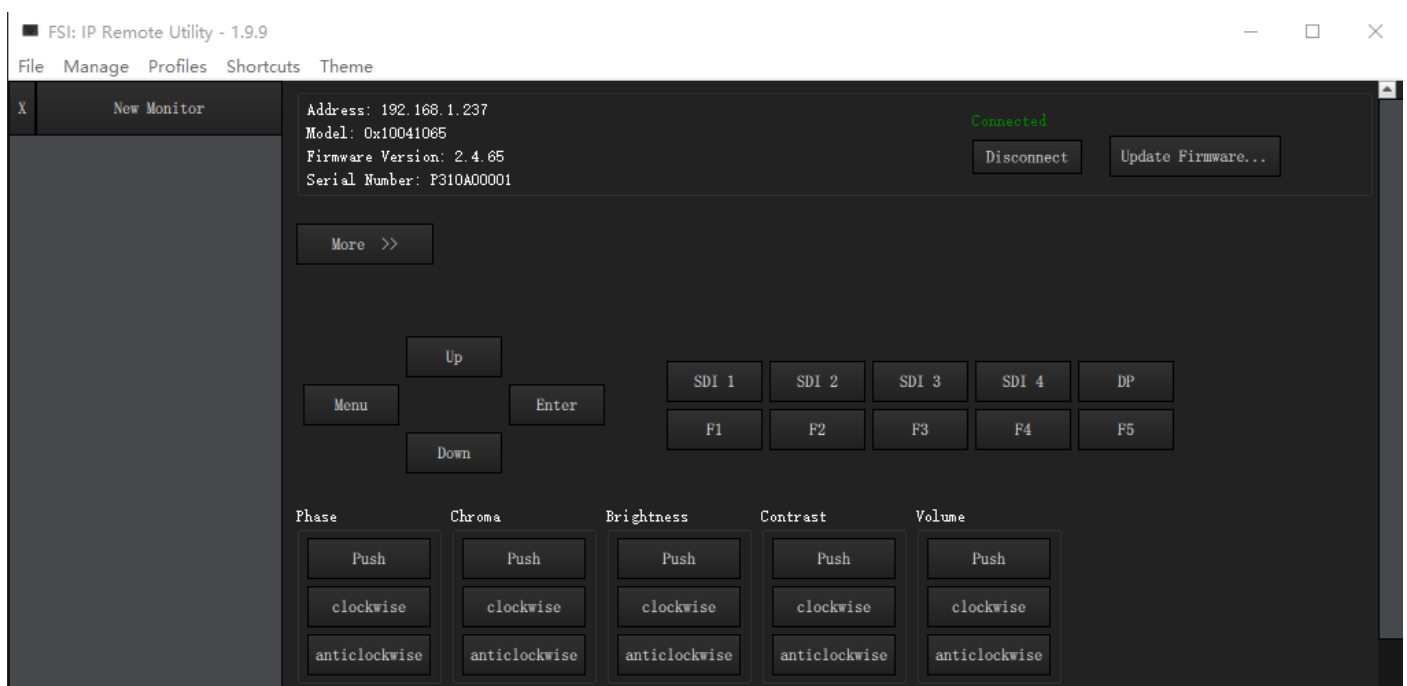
FSI: IP Remote Utility - 1.9.9

File Manage Profiles Shortcuts Theme

X New Monitor

Address: 192.168.1.237
Model: 0x10041065
Firmware Version: 2.4.65
Serial Number: P310A00001

Connected

Disconnect Update Firmware...

More >>

Up
Menu Enter
Down

SDI 1 SDI 2 SDI 3 SDI 4 DP
F1 F2 F3 F4 F5

Phase
Push
clockwise
anticlockwise

Chroma
Push
clockwise
anticlockwise

Brightness
Push
clockwise
anticlockwise

Contrast
Push
clockwise
anticlockwise

Volume
Push
clockwise
anticlockwise